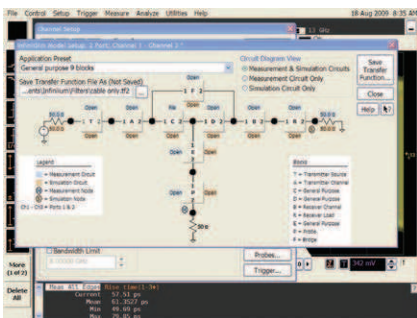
File Control Setup Trigger Measure Analyze Utilities Help 18 Aug 2009 8:35

Channel Setup

InfiniiSim Model Setup: 1 Port, Channel 1 - Channel 1

Application Preset
General purpose 9 blocks

Save Transfer Function File As (Not Saved)
...ents\Infiniium\Filters\cable only.tf2

Circuit Diagram View
Measurement & Simulation Circuits
Measurement Circuit Only
Simulation Circuit Only

Save Transfer Function...
Close
Help

50.0 Ω

T 1
C 1
C 2
S 1
G 1
S 2
S 3

Open
Open
Open
Open
Open
Open
Open
Open
Open

Legend
= Measurement Circuit
= Simulation Circuit
= Measurement Node
= Simulation Node
Ch1 - Ch4 = Ports 1 & 2

Blocks
T = Transmitter Source
A = Transmitter Channel
B = General Purpose
C = General Purpose
D = General Purpose
E = Receiver Channel
R = Receiver Load
G = General Purpose
F = Probe
B = Bridge

50 Ω

Bandwidth Limit
Probes...
Trigger...

More (1 of 2)
Delete All

Mean RTI Edges Rise time(1-3*)
Current 57.51 ps
Mean 61.3527 ps
Min 49.69 ps
Max 79.95 ps

342 mV